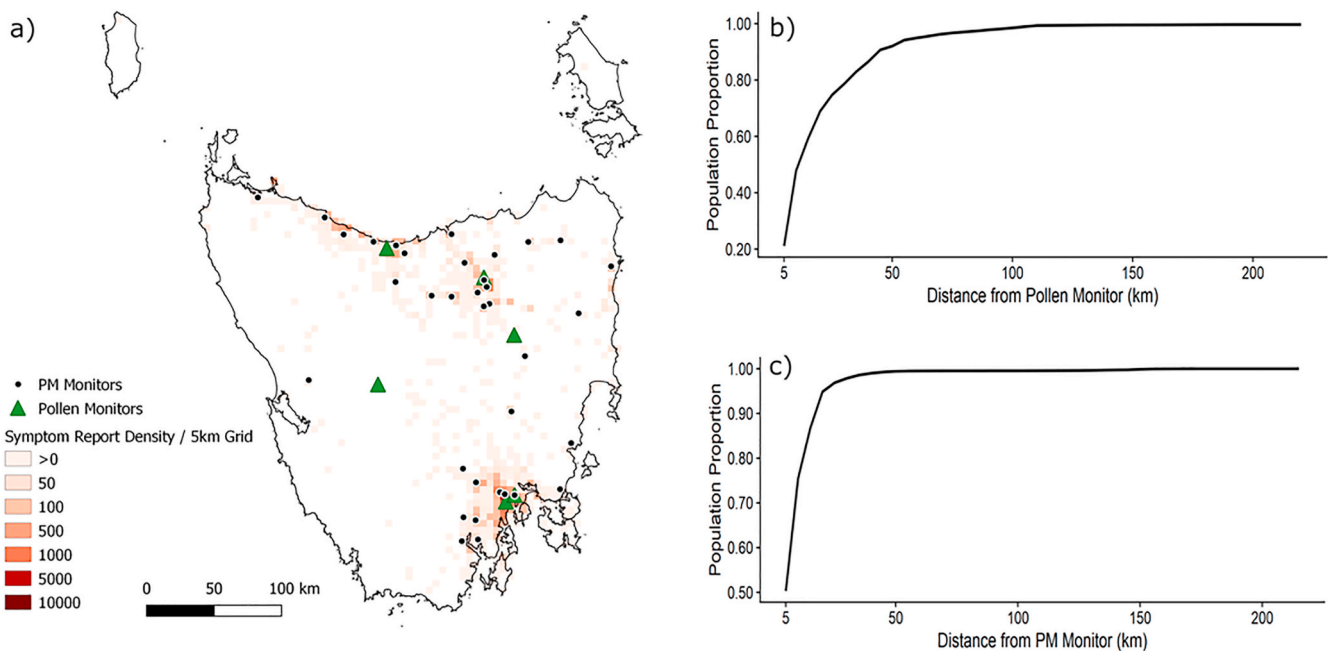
a)

PM Monitors
Pollen Monitors
Symptom Report Density / 5km Grid
>0
50
100
500
1000
5000
10000

0 50 100 km

b)
Population Proportion
1.00
0.80
0.60
0.40
0.20
5 50 100 150 200
Distance from Pollen Monitor (km)

c)
Population Proportion
1.00
0.90
0.80
0.70
0.60
0.50
5 50 100 150 200
Distance from PM Monitor (km)